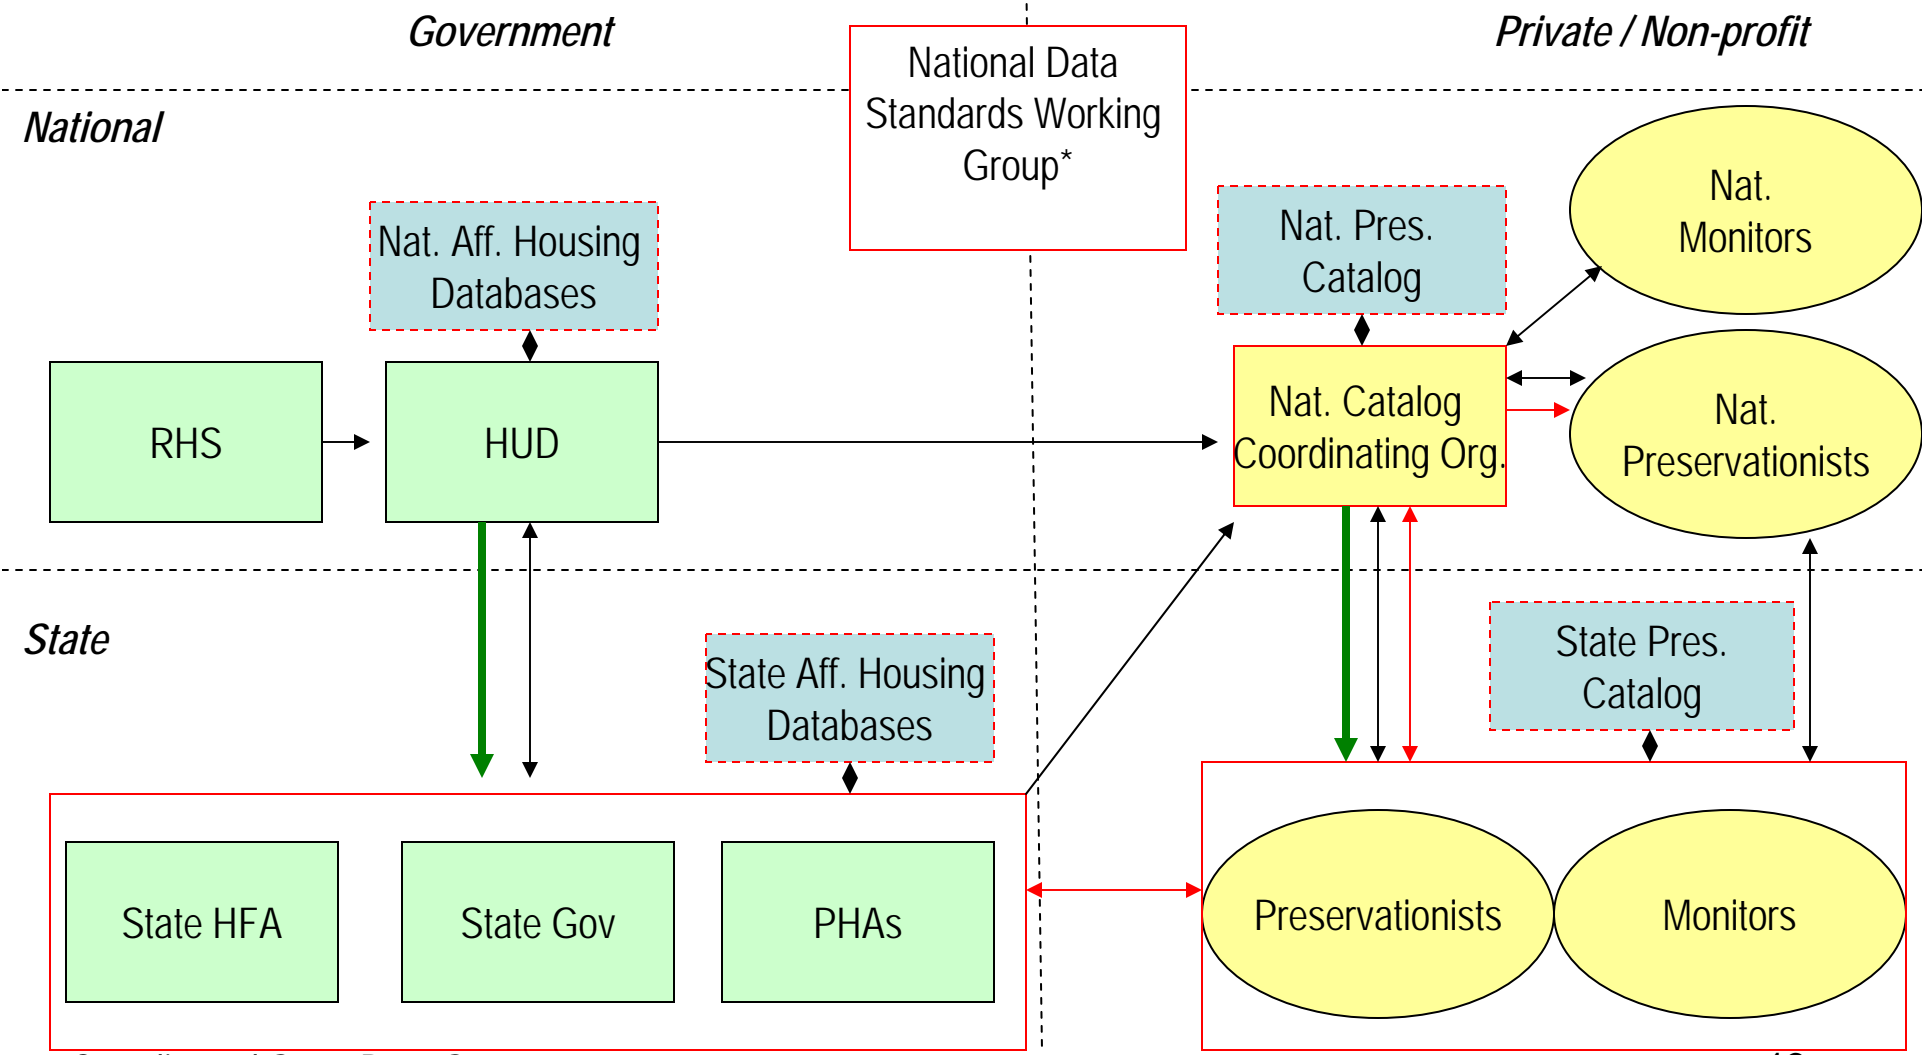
Government

Private / Non-profit

National Data Standards Working Group*

National

Nat. Aff. Housing Databases

Nat. Pres. Catalog

Nat. Monitors

RHS

HUD

Nat. Catalog Coordinating Org.

Nat. Preservationists

State

State Aff. Housing Databases

State Pres. Catalog

State HFA

State Gov

PHAs

Preservationists

Monitors